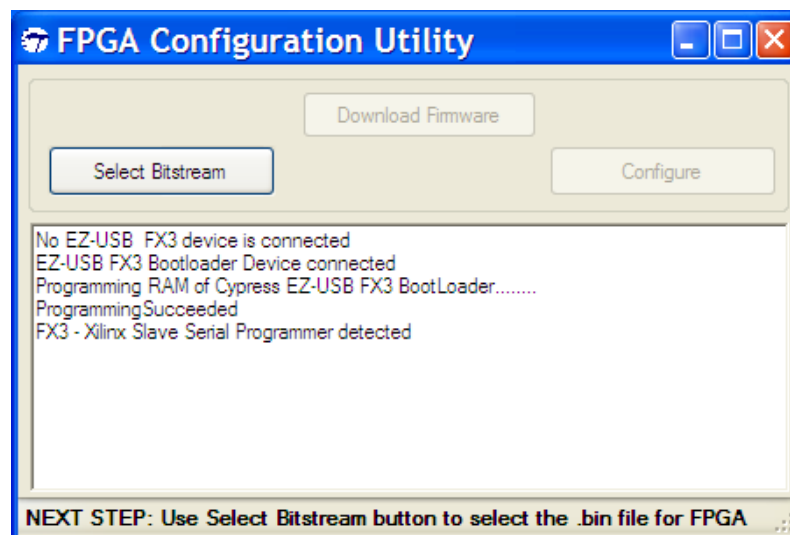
FPGA Configuration Utility

Download Firmware

Select Bitstream

Configure

No EZ-USB  FX3 device is connected
EZ-USB FX3 Bootloader Device connected
Programming RAM of Cypress EZ-USB FX3 BootLoader........
ProgrammingSucceeded
FX3 - Xilinx Slave Serial Programmer detected

NEXT STEP: Use Select Bitstream button to select the .bin file for FPGA